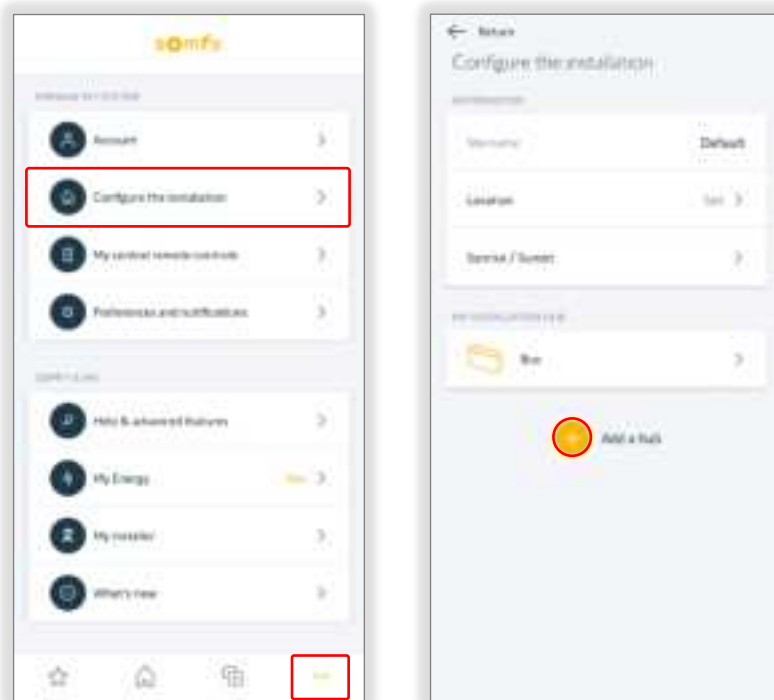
somfy

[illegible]

Account

Configure the installation

My central remote controls

Preferences and notifications

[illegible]

Help & advanced features

My Energy

New

My installer

What's new

Return

Configure the installation

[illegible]

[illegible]

Default

Location

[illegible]

Sunrise / Sunset

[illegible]

Box

Add a hub